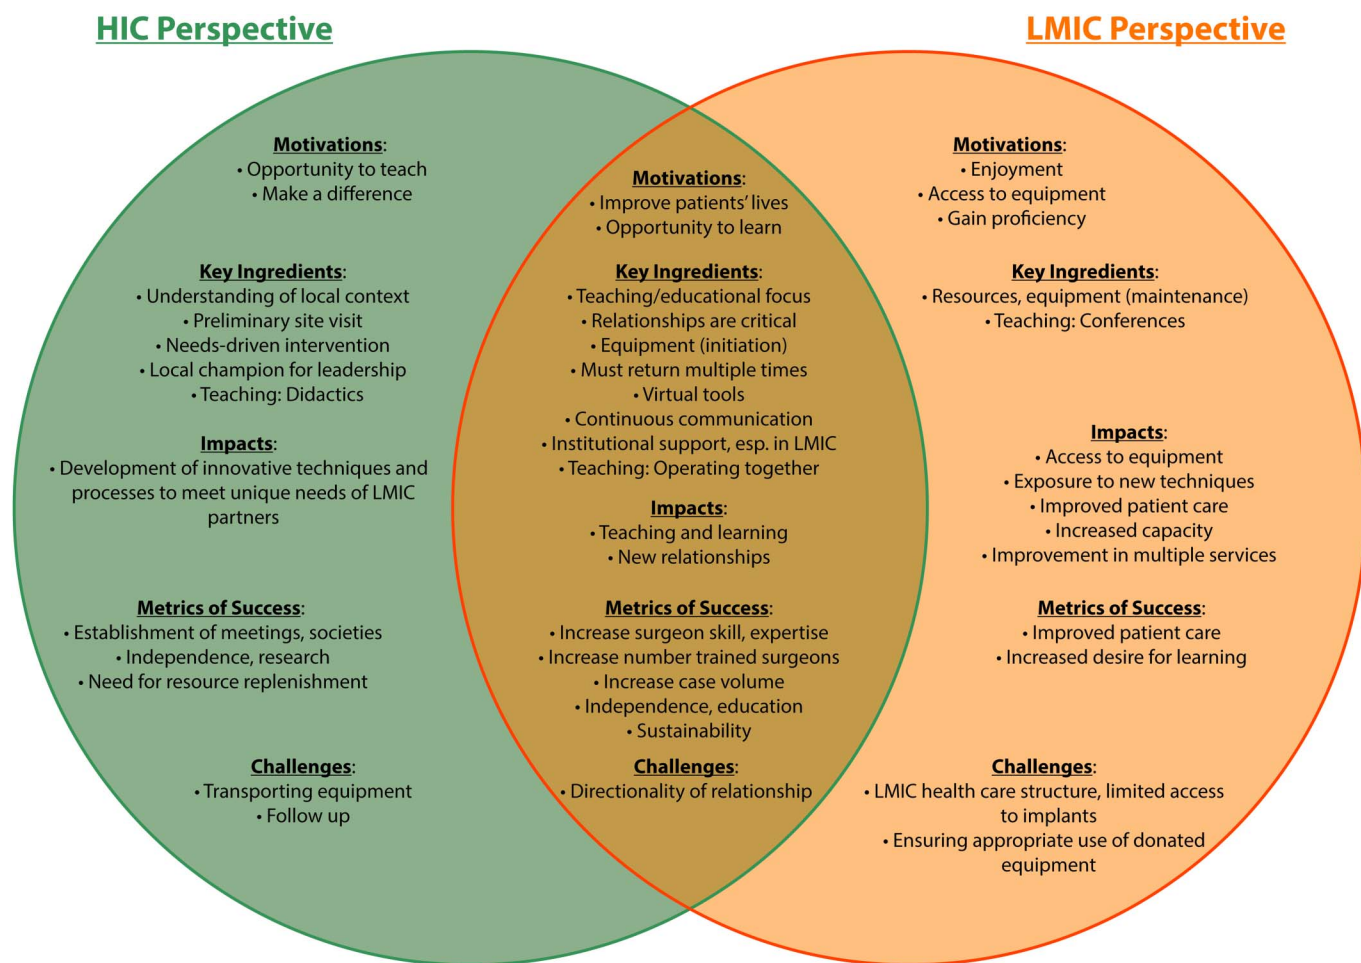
HIC Perspective

LMIC Perspective

Motivations:
• Opportunity to teach
• Make a difference

Key Ingredients:
• Understanding of local context
• Preliminary site visit
• Needs-driven intervention
• Local champion for leadership
• Teaching: Didactics

Impacts:
• Development of innovative techniques and processes to meet unique needs of LMIC partners

Metrics of Success:
• Establishment of meetings, societies
• Independence, research
• Need for resource replenishment

Challenges:
• Transporting equipment
• Follow up

Motivations:
• Improve patients' lives
• Opportunity to learn

Key Ingredients:
• Teaching/educational focus
• Relationships are critical
• Equipment (initiation)
• Must return multiple times
• Virtual tools
• Continuous communication
• Institutional support, esp. in LMIC
• Teaching: Operating together

Impacts:
• Teaching and learning
• New relationships

Metrics of Success:
• Increase surgeon skill, expertise
• Increase number trained surgeons
• Increase case volume
• Independence, education
• Sustainability

Challenges:
• Directionality of relationship

Motivations:
• Enjoyment
• Access to equipment
• Gain proficiency

Key Ingredients:
• Resources, equipment (maintenance)
• Teaching: Conferences

Impacts:
• Access to equipment
• Exposure to new techniques
• Improved patient care
• Increased capacity
• Improvement in multiple services

Metrics of Success:
• Improved patient care
• Increased desire for learning

Challenges:
• LMIC health care structure, limited access to implants
• Ensuring appropriate use of donated equipment